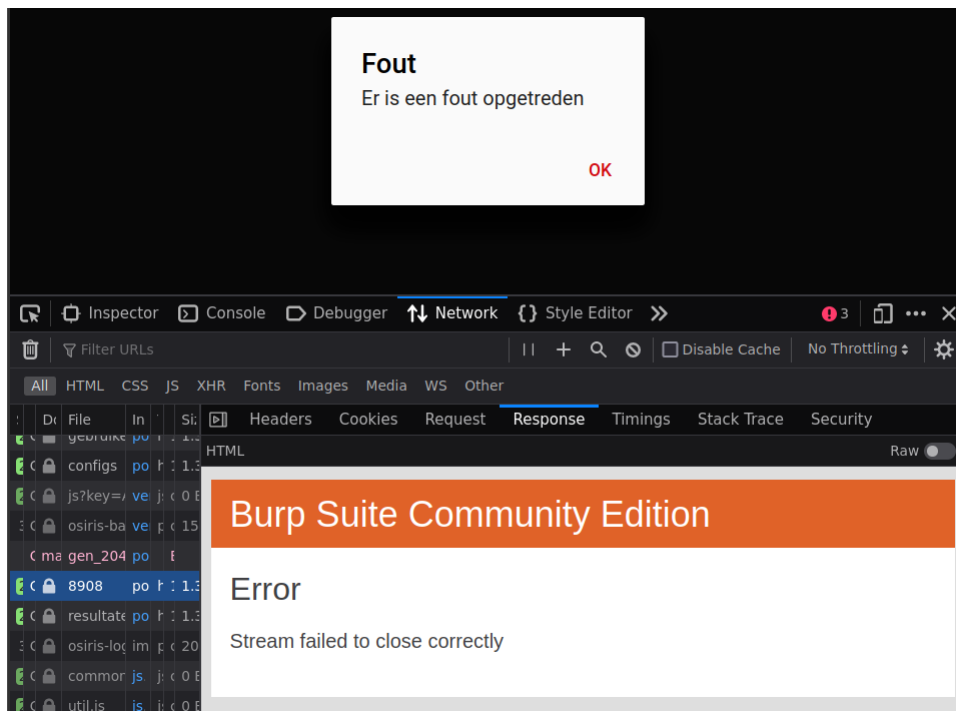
Fout
Er is een fout opgetreden

OK

Inspector Console Debugger Network Style Editor 3

Filter URLs

Disable Cache No Throttling

All HTML CSS JS XHR Fonts Images Media WS Other

Do File In Si

gebruike po 1.

configs po h 1.3

js?key=/ ve js 0 E

osiris-ba ve p 15

ma gen_204 po E

8908 po h 1.3

resultate po h 1.3

osiris-log im p 20

commor js. js 0 E

util.js js. js 0 E

Headers Cookies Request Response Timings Stack Trace Security

HTML Raw

Burp Suite Community Edition

Error

Stream failed to close correctly